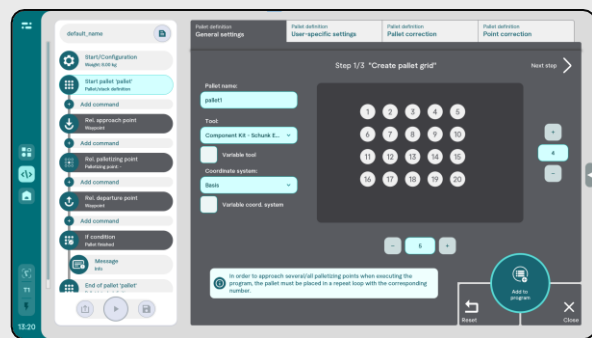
default_name

Start/Configuration
Weight: 0.00 kg

Start pallet 'pallet'
Pallet/stack definition

Add command

Rel. approach point
Waypoint

Add command

Rel. palletizing point
Palletizing point -

Add command

Rel. departure point
Waypoint

Add command

If condition
Pallet finished

Message
Info

End of pallet 'pallet'

T1

13:20

Pallet definition
General settings

Pallet definition
User-specific settings

Pallet definition
Pallet correction

Pallet definition
Point correction

Step 1/3 "Create pallet grid"

Next step

Pallet name:
pallet1

Tool:
Component Kit - Schunk E...

Variable tool

Coordinate system:
Basis

Variable coord. system

1 2 3 4 5
6 7 8 9 10
11 12 13 14 15
16 17 18 19 20

+
4
-

-
5
+

In order to approach several/all palletizing points when executing the program, the pallet must be placed in a repeat loop with the corresponding number.

Add to program

Reset

Close